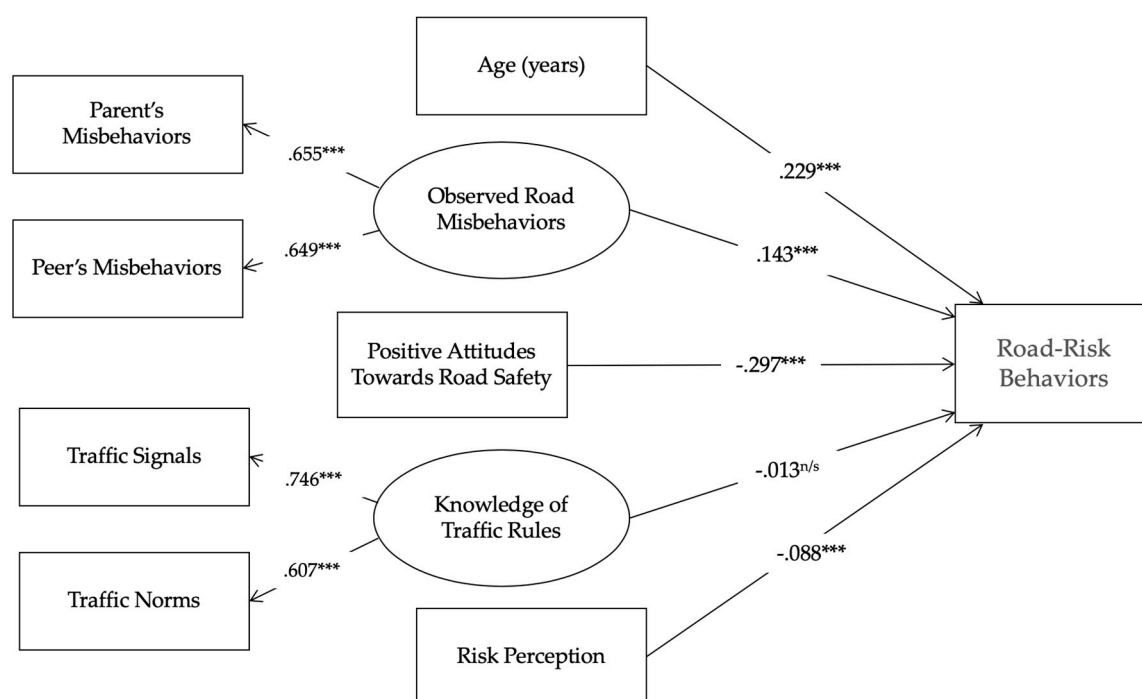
Age (years)

Parent's Misbehaviors

.655***

.229***

Observed Road Misbehaviors

Peer's Misbehaviors

.649***

.143***

Positive Attitudes Towards Road Safety

-.297***

Road-Risk Behaviors

Traffic Signals

.746***

Knowledge of Traffic Rules

-.013$^{n/s}$

Traffic Norms

.607***

-.088***

Risk Perception